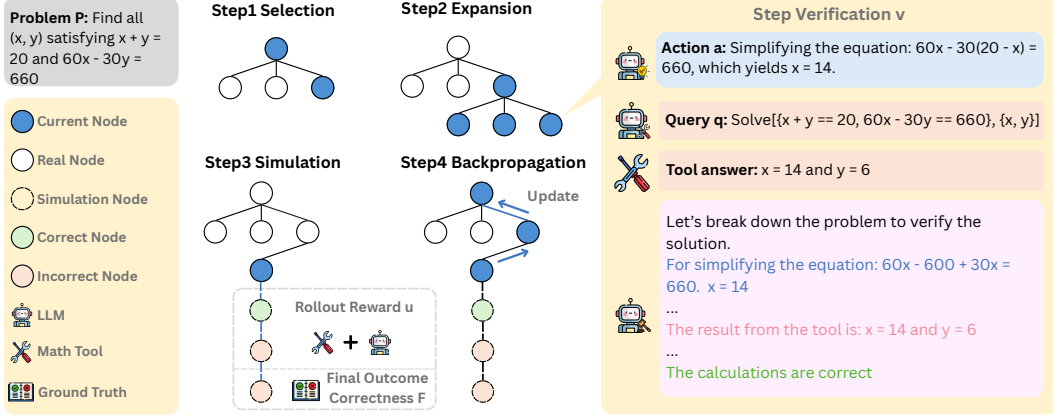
**Problem P:** Find all (x, y) satisfying x + y = 20 and 60x - 30y = 660

Current Node
Real Node
Simulation Node
Correct Node
Incorrect Node
LLM
Math Tool
Ground Truth

Step1 Selection

Step2 Expansion

Step3 Simulation

Rollout Reward u

+

Final Outcome Correctness F

Step4 Backpropagation

Update

Step Verification v

**Action a:** Simplifying the equation: 60x - 30(20 - x) = 660, which yields x = 14.

**Query q:** Solve[{x + y == 20, 60x - 30y == 660}, {x, y}]

**Tool answer:** x = 14 and y = 6

Let's break down the problem to verify the solution.
For simplifying the equation: 60x - 600 + 30x = 660. x = 14
...
The result from the tool is: x = 14 and y = 6
...
The calculations are correct